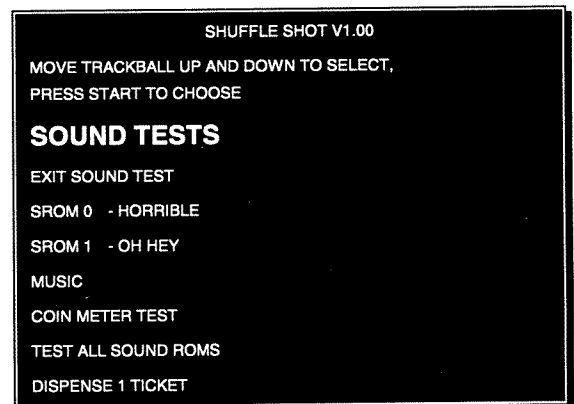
SHUFFLE SHOT V1.00

MOVE TRACKBALL UP AND DOWN TO SELECT, PRESS START TO CHOOSE

SOUND TESTS

EXIT SOUND TEST

SROM 0 - HORRIBLE

SROM 1 - OH HEY

MUSIC

COIN METER TEST

TEST ALL SOUND ROMS

DISPENSE 1 TICKET